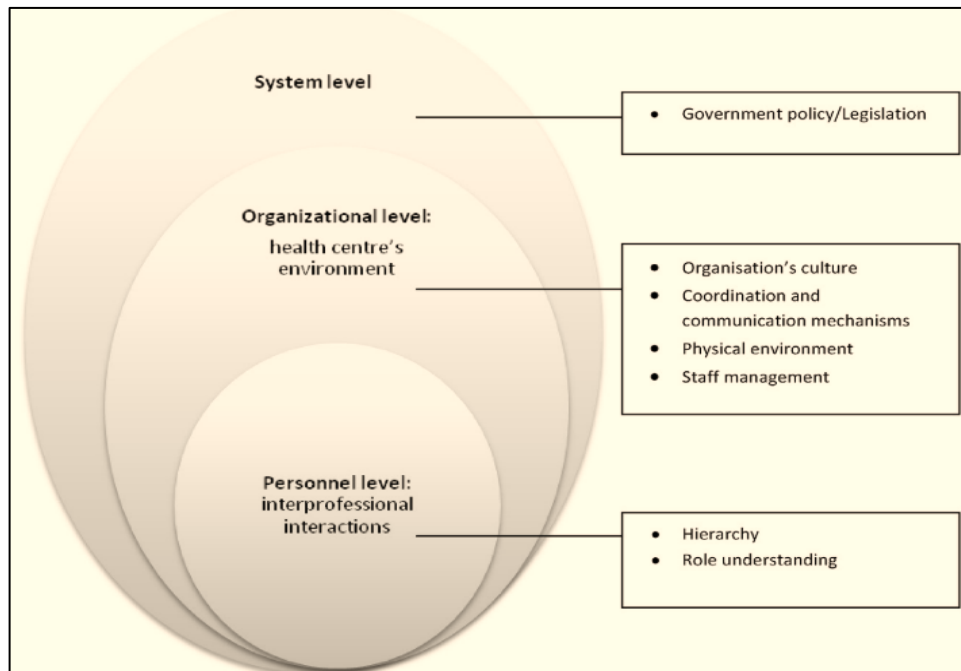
System level

- Government policy/Legislation

Organizational level:
health centre's environment

- Organisation's culture
- Coordination and communication mechanisms
- Physical environment
- Staff management

Personnel level:
interprofessional interactions

- Hierarchy
- Role understanding